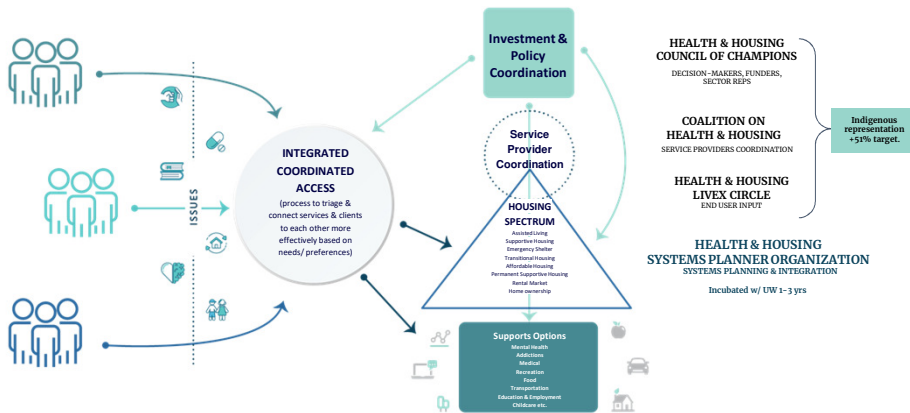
ISSUES

INTEGRATED COORDINATED ACCESS

(process to triage & connect services & clients to each other more effectively based on needs/ preferences)

Investment & Policy Coordination

Service Provider Coordination

HOUSING SPECTRUM

Assisted Living
Supportive Housing
Emergency Shelter
Transitional Housing
Affordable Housing
Permanent Supportive Housing
Rental Market
Home ownership

Supports Options

Mental Health
Addictions
Medical
Recreation
Food
Transportation
Education & Employment
Childcare etc.

HEALTH & HOUSING COUNCIL OF CHAMPIONS
DECISION-MAKERS, FUNDERS, SECTOR REPS

COALITION ON HEALTH & HOUSING
SERVICE PROVIDERS COORDINATION

HEALTH & HOUSING LIVEX CIRCLE
END USER INPUT

Indigenous representation +51% target.

HEALTH & HOUSING SYSTEMS PLANNER ORGANIZATION
SYSTEMS PLANNING & INTEGRATION

Incubated w/ UW 1-3 yrs